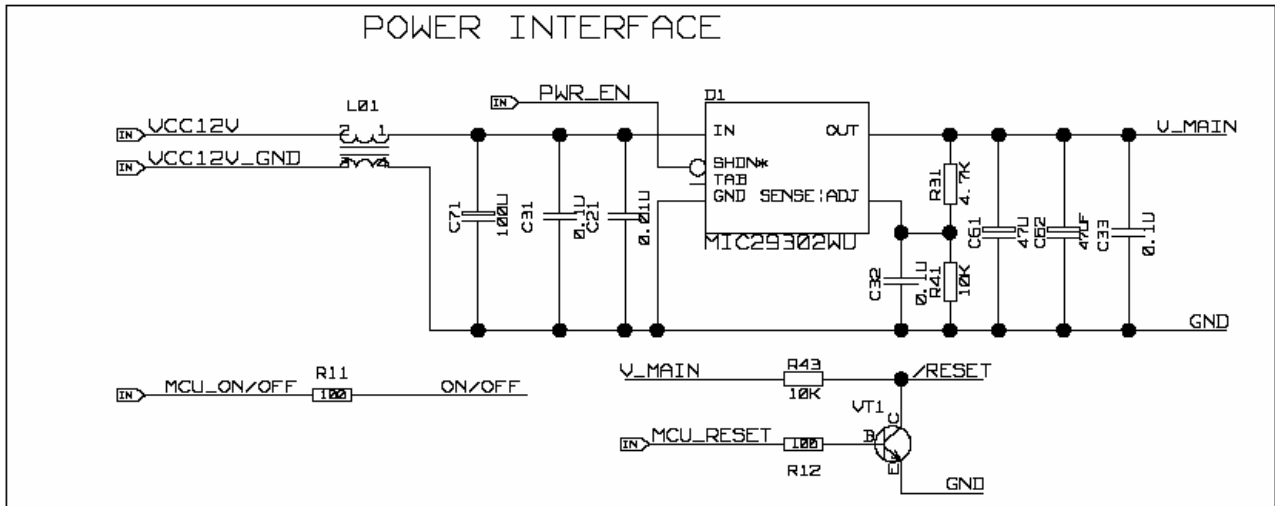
POWER INTERFACE

IN PWR_EN

D1

IN VCC12V

L01

IN VCC12V_GND

IN

OUT

V_MAIN

SHDN*

TAB

GND SENSE|ADJ

MIC29302WU

C71 100U

C31 0.1U

C21 0.01U

R31 4.7K

C61 47U

C62 47UF

C33 0.1U

C32 0.1U

R41 10K

GND

IN MCU_ON/OFF

R11

100

ON/OFF

V_MAIN

R43

10K

/RESET

VT1

C

IN MCU_RESET

100

R12

B

E

GND